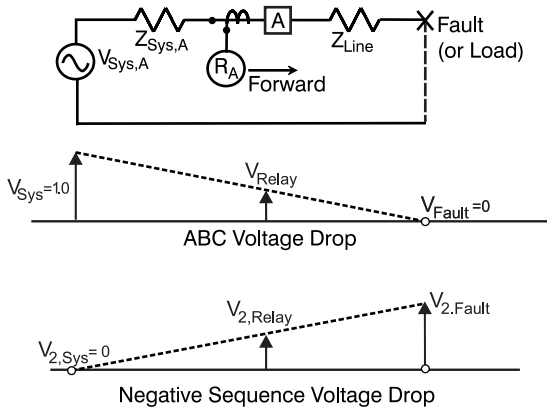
$Z_{Sys,A}$

A

$Z_{Line}$

Fault (or Load)

$V_{Sys,A}$

$R_A$

Forward

$V_{Sys}$=1.0

$V_{Relay}$

$V_{Fault}$ =0

ABC Voltage Drop

$V_{2,Relay}$

$V_{2.Fault}$

$V_{2,Sys}$= 0

Negative Sequence Voltage Drop